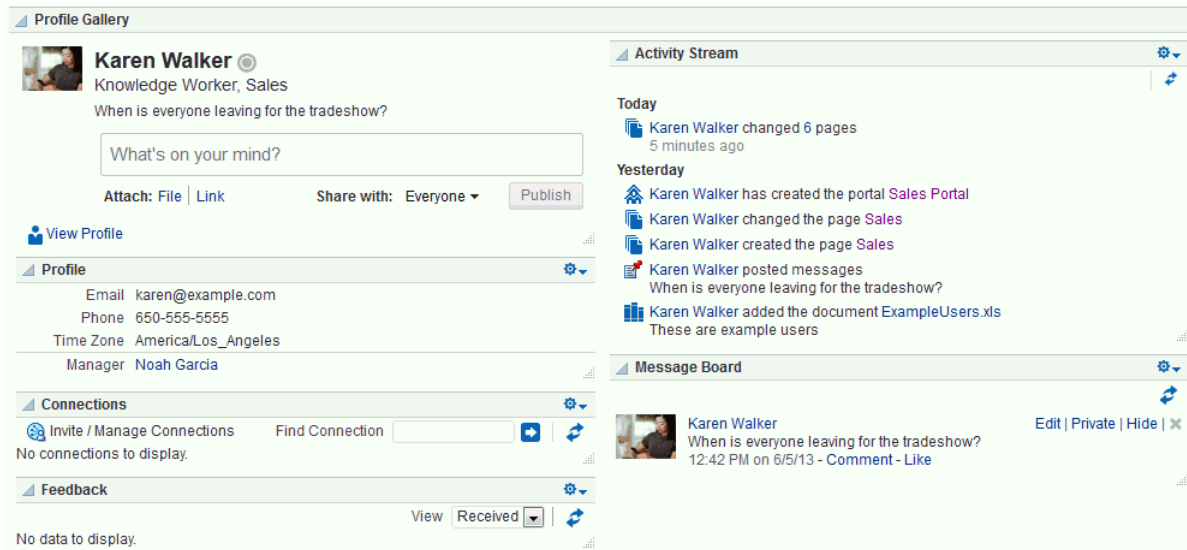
Profile Gallery

Karen Walker
Knowledge Worker, Sales
When is everyone leaving for the tradeshow?

What's on your mind?

Attach: File | Link Share with: Everyone Publish

View Profile

Profile

| | |
|---|---|
| Email | karen@example.com |
| Phone | 650-555-5555 |
| Time Zone | America/Los_Angeles |
| Manager | Noah Garcia |

Connections

Invite / Manage Connections Find Connection
No connections to display.

Feedback

View Received
No data to display.

Activity Stream

Today
Karen Walker changed 6 pages
5 minutes ago
Yesterday
Karen Walker has created the portal Sales Portal
Karen Walker changed the page Sales
Karen Walker created the page Sales
Karen Walker posted messages
When is everyone leaving for the tradeshow?
Karen Walker added the document ExampleUsers.xls
These are example users

Message Board

Karen Walker
When is everyone leaving for the tradeshow?
12:42 PM on 6/5/13 - Comment - Like
Edit | Private | Hide |